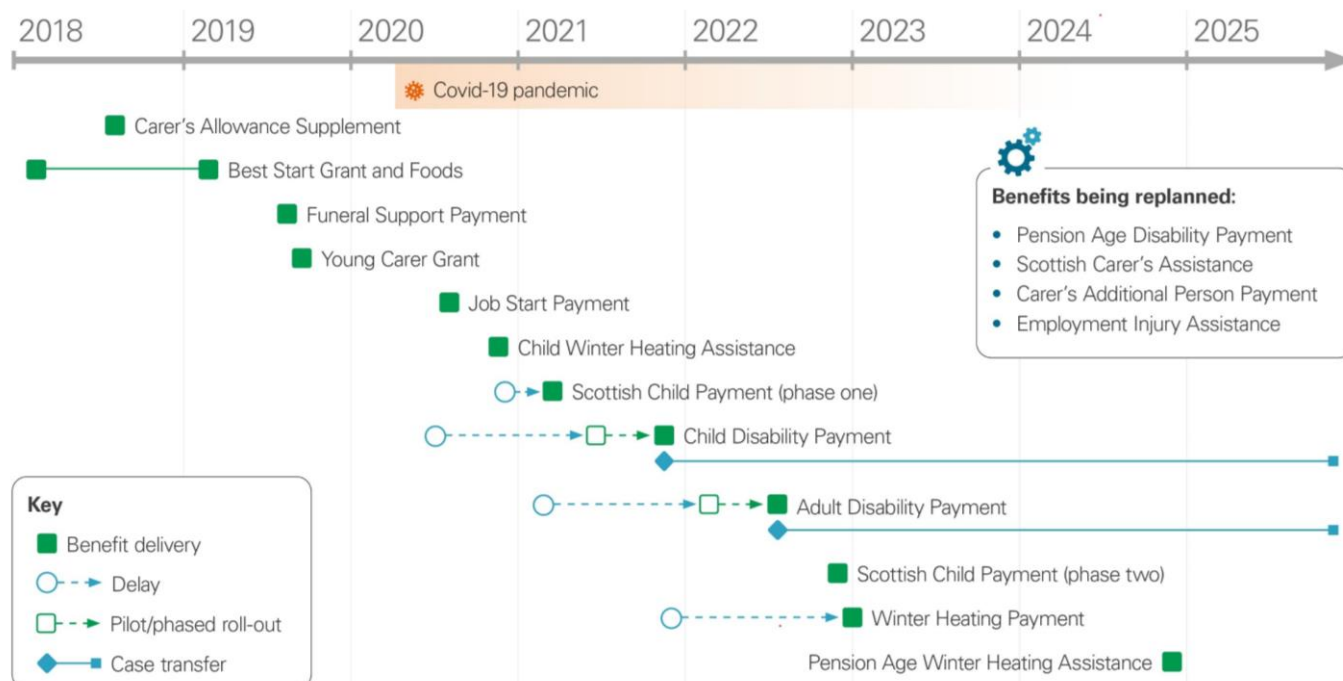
2018 2019 2020 2021 2022 2023 2024 2025

Covid-19 pandemic

Carer's Allowance Supplement

Best Start Grant and Foods

Funeral Support Payment

Young Carer Grant

Job Start Payment

Child Winter Heating Assistance

Scottish Child Payment (phase one)

Child Disability Payment

Adult Disability Payment

Scottish Child Payment (phase two)

Winter Heating Payment

Pension Age Winter Heating Assistance

Benefits being replanned:
• Pension Age Disability Payment
• Scottish Carer's Assistance
• Carer's Additional Person Payment
• Employment Injury Assistance

Key
Benefit delivery
Delay
Pilot/phased roll-out
Case transfer